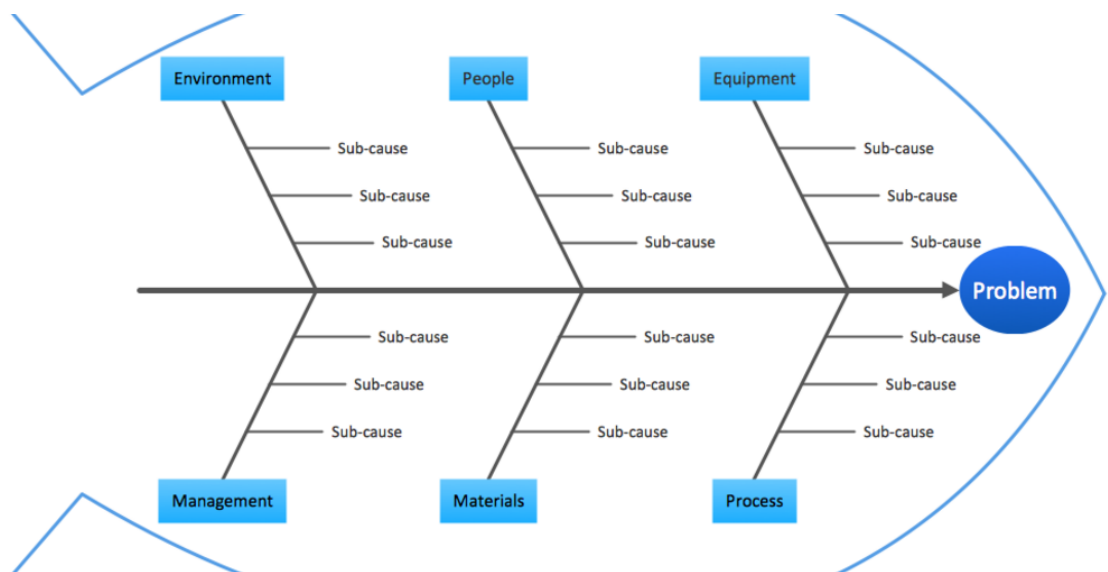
Environment

Sub-cause

Sub-cause

Sub-cause

People

Sub-cause

Sub-cause

Sub-cause

Equipment

Sub-cause

Sub-cause

Sub-cause

Problem

Sub-cause

Sub-cause

Sub-cause

Management

Sub-cause

Sub-cause

Sub-cause

Materials

Sub-cause

Sub-cause

Sub-cause

Process